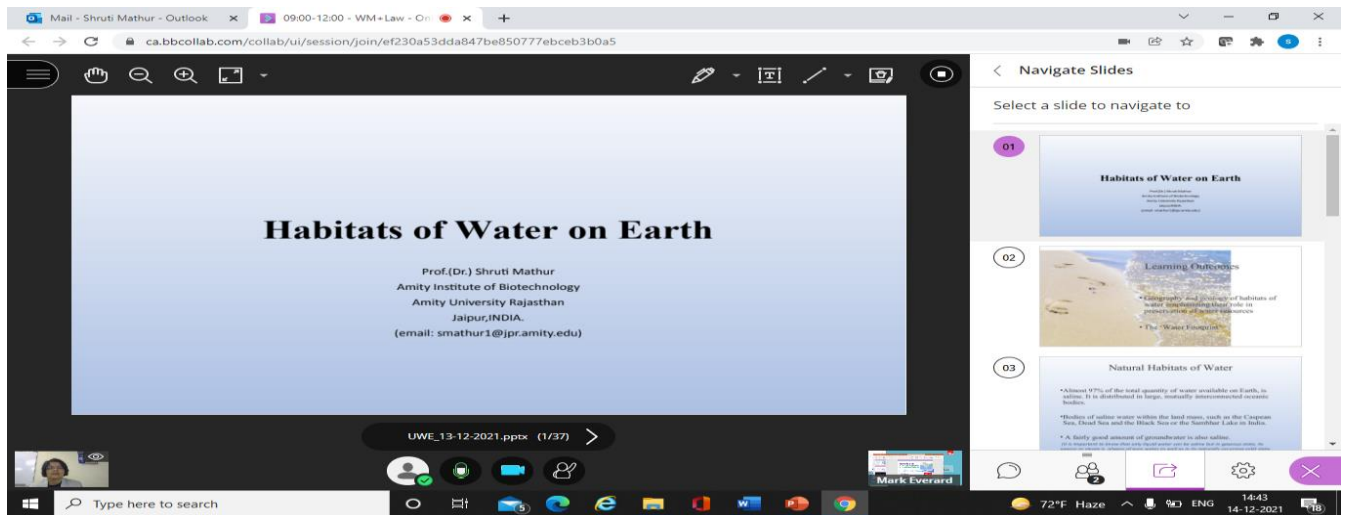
Mail - Shruti Mathur - Outlook
09:00-12:00 - WM+Law - On

ca.bbcollab.com/collab/ui/session/join/ef230a53dda847be850777ebceb3b0a5

Navigate Slides

Select a slide to navigate to

Habitats of Water on Earth

Prof.(Dr.) Shruti Mathur
Amity Institute of Biotechnology
Amity University Rajasthan
Jaipur,INDIA.
(email: smathur1@jpr.amity.edu)

UWE_13-12-2021.pptx (1/37)

01

Habitats of Water on Earth

02

Learning Outcomes

• Geography and ecology of habitats of water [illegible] role in preservation of water resources

• The 'Water Footprint'

03

Natural Habitats of Water

•Almost 97% of the total quantity of water available on Earth, is saline. It is distributed in large, mutually interconnected oceanic bodies.

•Bodies of saline water within the land mass, such as the Caspean Sea, Dead Sea and the Black Sea or the Sambhar Lake in India.

• A fairly good amount of groundwater is also saline.

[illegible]

Mark Everard

2

Type here to search

5

72°F Haze ENG 14:43 14-12-2021

18